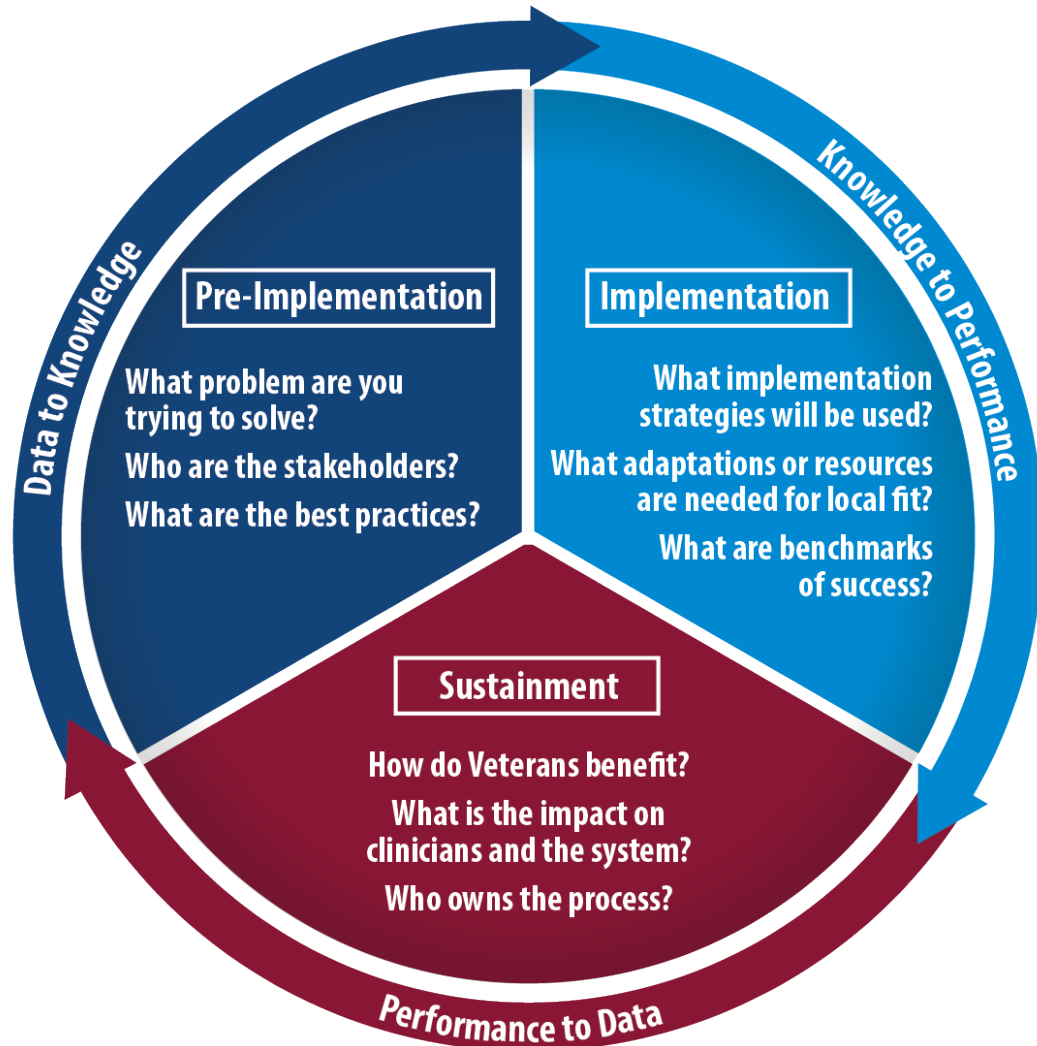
Data to Knowledge

Knowledge to Performance

Pre-Implementation

What problem are you trying to solve?

Who are the stakeholders?

What are the best practices?

Implementation

What implementation strategies will be used?

What adaptations or resources are needed for local fit?

What are benchmarks of success?

Sustainment

How do Veterans benefit?

What is the impact on clinicians and the system?

Who owns the process?

Performance to Data